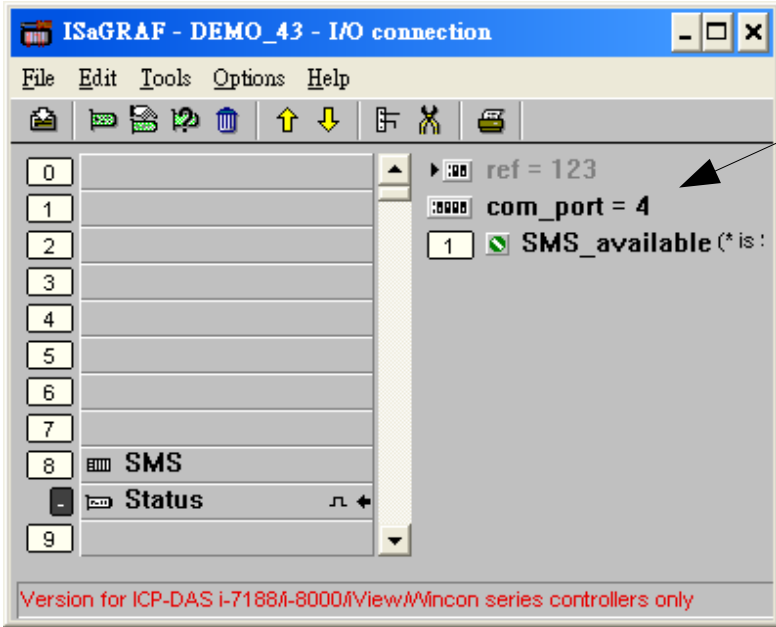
ISaGRAF - DEMO_43 - I/O connection

File Edit Tools Options Help

0
1
2
3
4
5
6
7
8 SMS
- Status
9

ref = 123
com_port = 4
1 SMS_available (* is :

Version for ICP-DAS i-7188/i-8000/iView/Wincon series controllers only